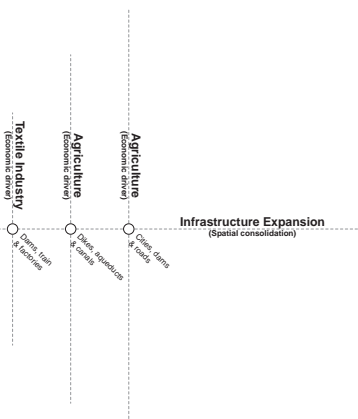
Textile Industry
(Economic driver)

Agriculture
(Economic driver)

Agriculture
(Economic driver)

Infrastructure Expansion
(Spatial consolidation)

Dams, train & factories

Dikes, aqueducts & canals

Cities, dams & roads